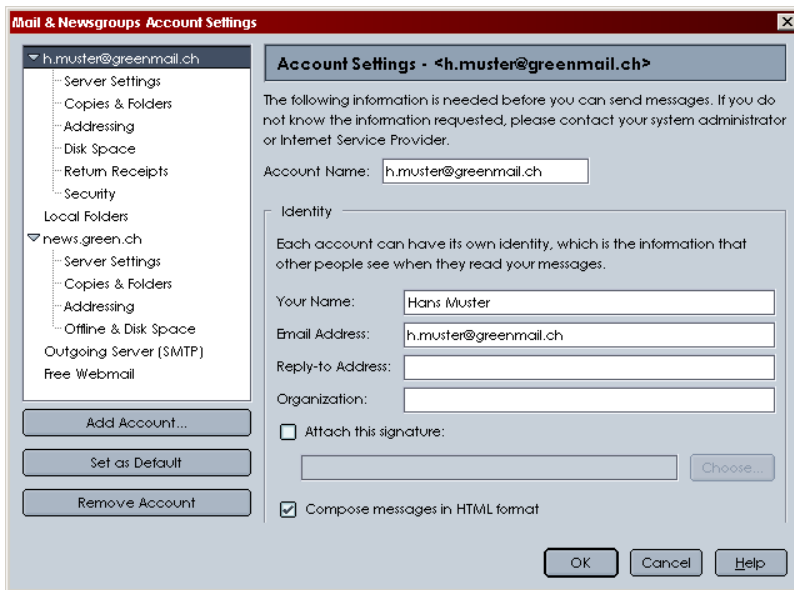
Mail & Newsgroups Account Settings

h.muster@greenmail.ch
Server Settings
Copies & Folders
Addressing
Disk Space
Return Receipts
Security
Local Folders
news.green.ch
Server Settings
Copies & Folders
Addressing
Offline & Disk Space
Outgoing Server (SMTP)
Free Webmail

Add Account...
Set as Default
Remove Account

Account Settings - <h.muster@greenmail.ch>

The following information is needed before you can send messages. If you do not know the information requested, please contact your system administrator or Internet Service Provider.

Account Name: h.muster@greenmail.ch

Identity

Each account can have its own identity, which is the information that other people see when they read your messages.

Your Name: Hans Muster
Email Address: h.muster@greenmail.ch
Reply-to Address:
Organization:

Attach this signature:

Choose...

Compose messages in HTML format

OK
Cancel
Help